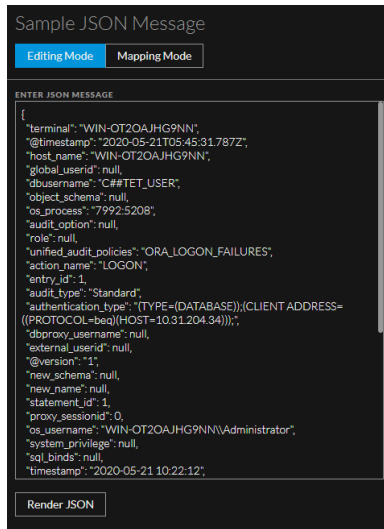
Sample JSON Message

Editing Mode | Mapping Mode

ENTER JSON MESSAGE

{
"terminal": "WIN-OT2OAJHG9NN",
"@timestamp": "2020-05-21T05:45:31.787Z",
"host_name": "WIN-OT2OAJHG9NN",
"global_userid": null,
"dbusername": "C##TET_USER",
"object_schema": null,
"os_process": "7992:5208",
"audit_option": null,
"role": null,
"unified_audit_policies": "ORA_LOGON_FAILURES",
"action_name": "LOGON",
"entry_id": 1,
"audit_type": "Standard",
"authentication_type": "(TYPE=(DATABASE));(CLIENT ADDRESS=((PROTOCOL=beq)(HOST=10.31.204.34)));",
"dbproxy_username": null,
"external_userid": null,
"@version": "1",
"new_schema": null,
"new_name": null,
"statement_id": 1,
"proxy_sessionid": 0,
"os_username": "WIN-OT2OAJHG9NN\\Administrator",
"system_privilege": null,
"sql_binds": null,
"timestamp": "2020-05-21 10:22:12",

Render JSON